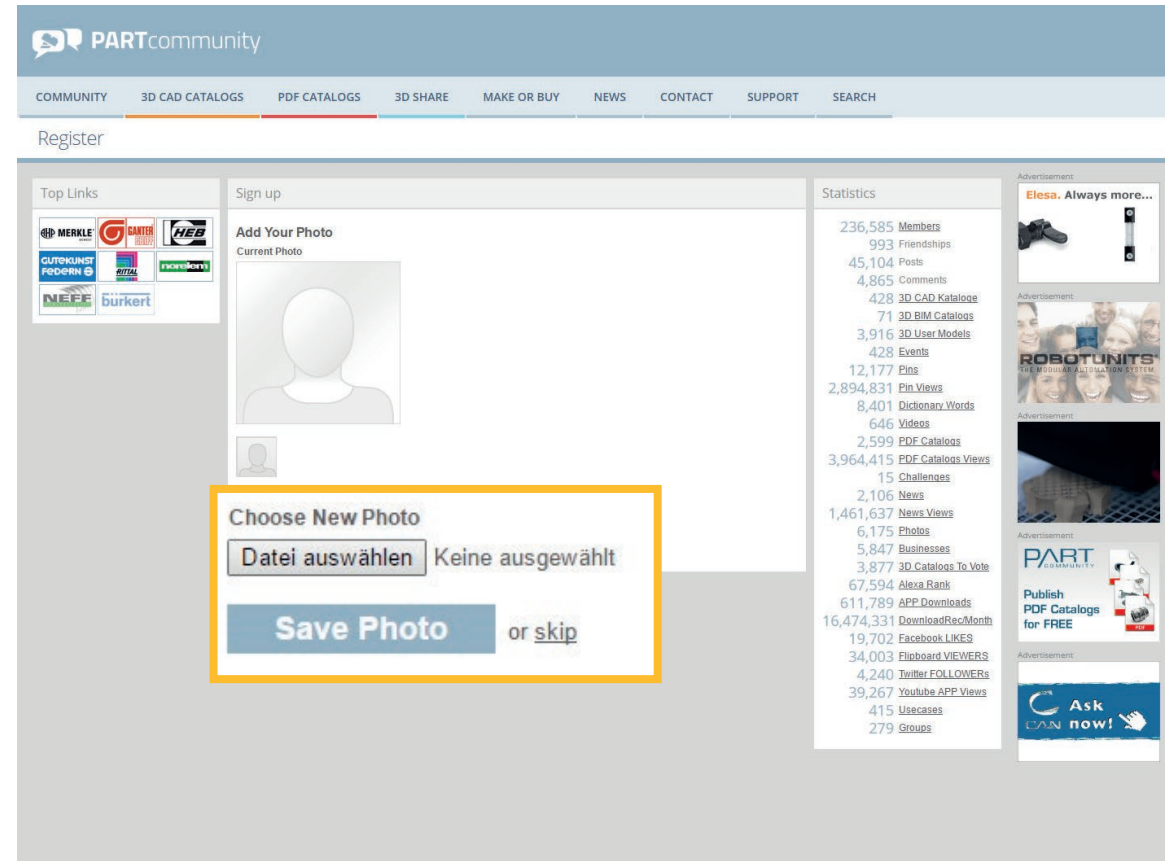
PARTcommunity

COMMUNITY 3D CAD CATALOGS PDF CATALOGS 3D SHARE MAKE OR BUY NEWS CONTACT SUPPORT SEARCH

Register

Top Links

MERKLE GANTER HEB GUTEKUNST FEDERN RITTAL norelem NEFF bürkert

Sign up

Add Your Photo
Current Photo

Choose New Photo
Datei auswählen Keine ausgewählt

Save Photo or skip

Statistics

| | |
|---|---|
| 236,585 | Members |
| 993 | Friendships |
| 45,104 | Posts |
| 4,865 | Comments |
| 428 | 3D CAD Kataloge |
| 71 | 3D BIM Catalogs |
| 3,916 | 3D User Models |
| 428 | Events |
| 12,177 | Pins |
| 2,894,831 | Pin Views |
| 8,401 | Dictionary Words |
| 646 | Videos |
| 2,599 | PDF Catalogs |
| 3,964,415 | PDF Catalogs Views |
| 15 | Challenges |
| 2,106 | News |
| 1,461,637 | News Views |
| 6,175 | Photos |
| 5,847 | Businesses |
| 3,877 | 3D Catalogs To Vote |
| 67,594 | Alexa Rank |
| 611,789 | APP Downloads |
| 16,474,331 | DownloadRec/Month |
| 19,702 | Facebook LIKES |
| 34,003 | Flipboard VIEWERS |
| 4,240 | Twitter FOLLOWERs |
| 39,267 | Youtube APP Views |
| 415 | Usecases |
| 279 | Groups |

Advertisement
Elesa. Always more...

Advertisement
ROBOTUNITS
THE MODULAR AUTOMATION SYSTEM

Advertisement

Advertisement
PART COMMUNITY
Publish PDF Catalogs for FREE

Advertisement
Ask CAN now!